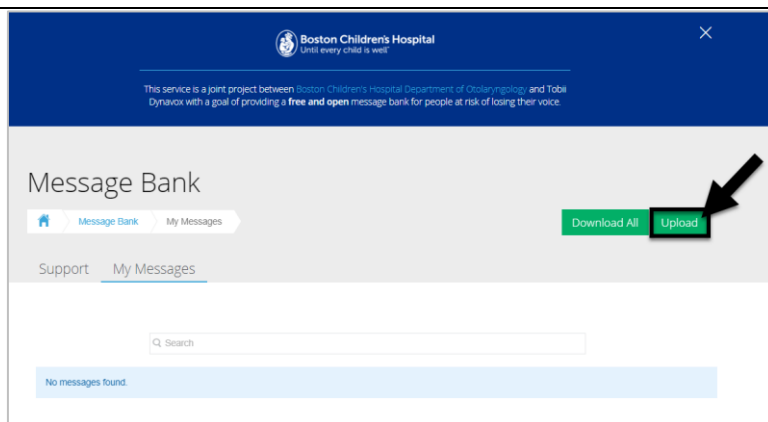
Boston Children's Hospital
Until every child is well®

This service is a joint project between Boston Children's Hospital Department of Otolaryngology and Tobii Dynavox with a goal of providing a **free and open** message bank for people at risk of losing their voice.

Message Bank

Message Bank My Messages

Download All Upload

Support My Messages

Search

No messages found.